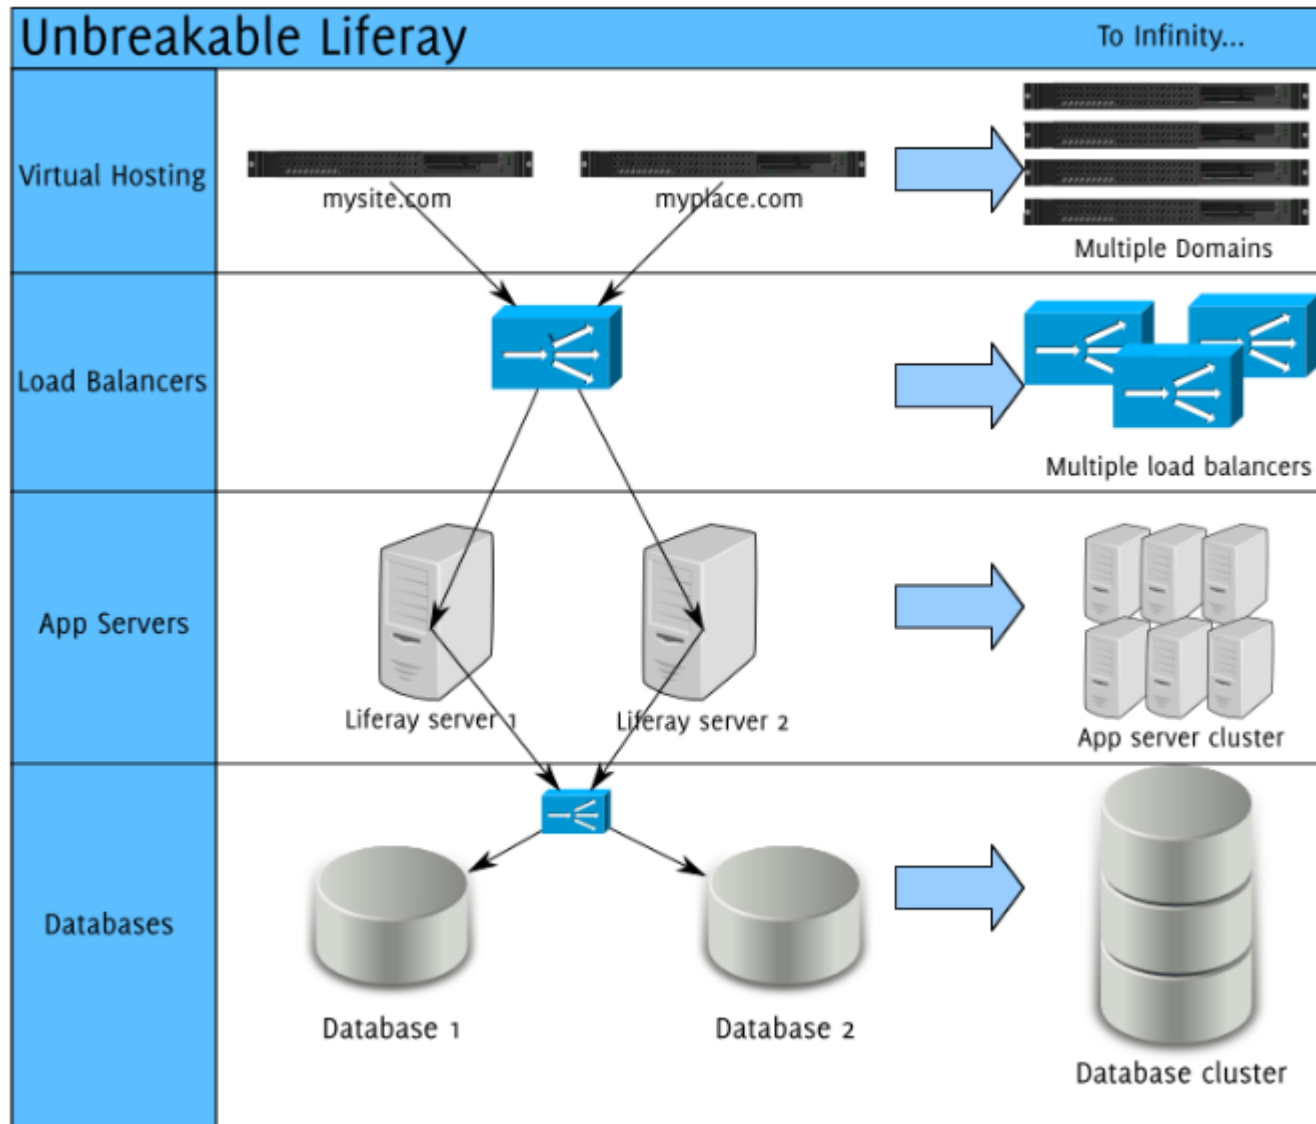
Unbreakable Liferay

To Infinity...

Virtual Hosting

mysite.com

myplace.com

Multiple Domains

Load Balancers

Multiple load balancers

App Servers

Liferay server 1

Liferay server 2

App server cluster

Databases

Database 1

Database 2

Database cluster